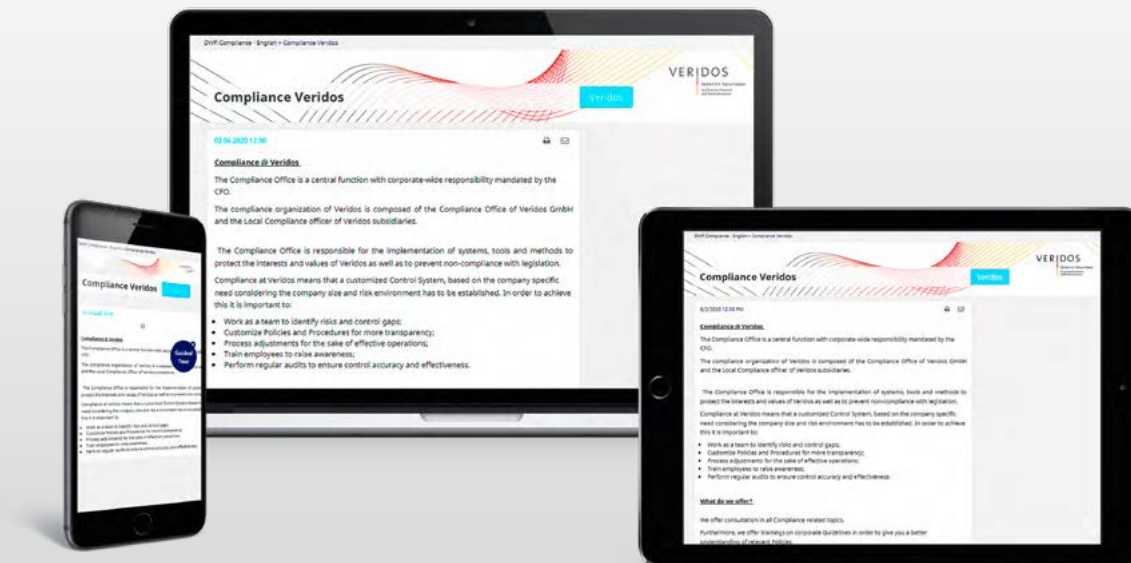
DWP Compliance - English > Compliance Veridos

VERIDOS

Compliance Veridos

Veridos

02.04.2020 12:00

Compliance @ Veridos

The Compliance Office is a central function with corporate-wide responsibility mandated by the CFO.

The compliance organization of Veridos is composed of the Compliance Office of Veridos GmbH and the Local Compliance officer of Veridos subsidiaries.

The Compliance Office is responsible for the implementation of systems, tools and methods to protect the interests and values of Veridos as well as to prevent non-compliance with legislation.

Compliance at Veridos means that a customized Control System, based on the company specific need considering the company size and risk environment has to be established. In order to achieve this it is important to:

- Work as a team to identify risks and control gaps;
- Customize Policies and Procedures for more transparency;
- Process adjustments for the sake of effective operations;
- Train employees to raise awareness;
- Perform regular audits to ensure control accuracy and effectiveness.

Compliance Veridos

Guided Tour

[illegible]

DWP Compliance - English > Compliance Veridos

VERIDOS

Compliance Veridos

Veridos

4/2/2020 12:00 PM

Compliance @ Veridos

The Compliance Office is a central function with corporate-wide responsibility mandated by the CFO.

The compliance organization of Veridos is composed of the Compliance Office of Veridos GmbH and the Local Compliance officer of Veridos subsidiaries.

The Compliance Office is responsible for the implementation of systems, tools and methods to protect the interests and values of Veridos as well as to prevent non-compliance with legislation.

Compliance at Veridos means that a customized Control System, based on the company specific need considering the company size and risk environment has to be established. In order to achieve this it is important to:

- Work as a team to identify risks and control gaps;
- Customize Policies and Procedures for more transparency;
- Process adjustments for the sake of effective operations;
- Train employees to raise awareness;
- Perform regular audits to ensure control accuracy and effectiveness.

What do we offer?

We offer consultation in all Compliance related topics.

Furthermore, we offer trainings on corporate Guidelines in order to give you a better understanding of relevant Policies.